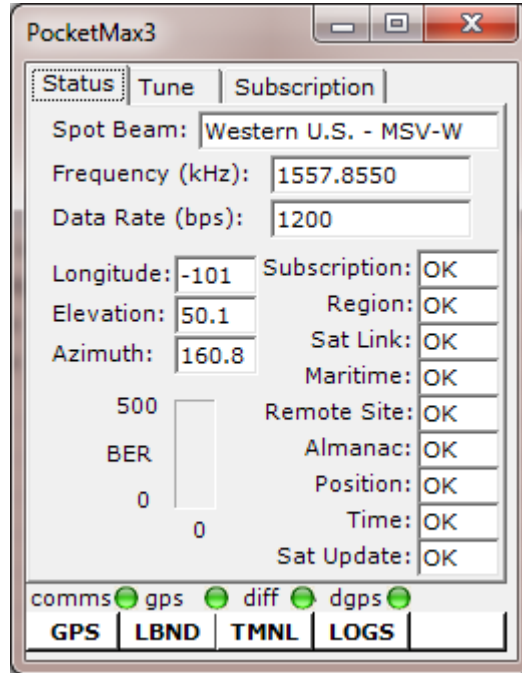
PocketMax3

Status | Tune | Subscription

Spot Beam: Western U.S. - MSV-W

Frequency (kHz): 1557.8550

Data Rate (bps): 1200

Longitude: -101
Elevation: 50.1
Azimuth: 160.8

500
BER
0
0

Subscription: OK
Region: OK
Sat Link: OK
Maritime: OK
Remote Site: OK
Almanac: OK
Position: OK
Time: OK
Sat Update: OK

comms gps diff dgps

GPS | LBND | TMNL | LOGS